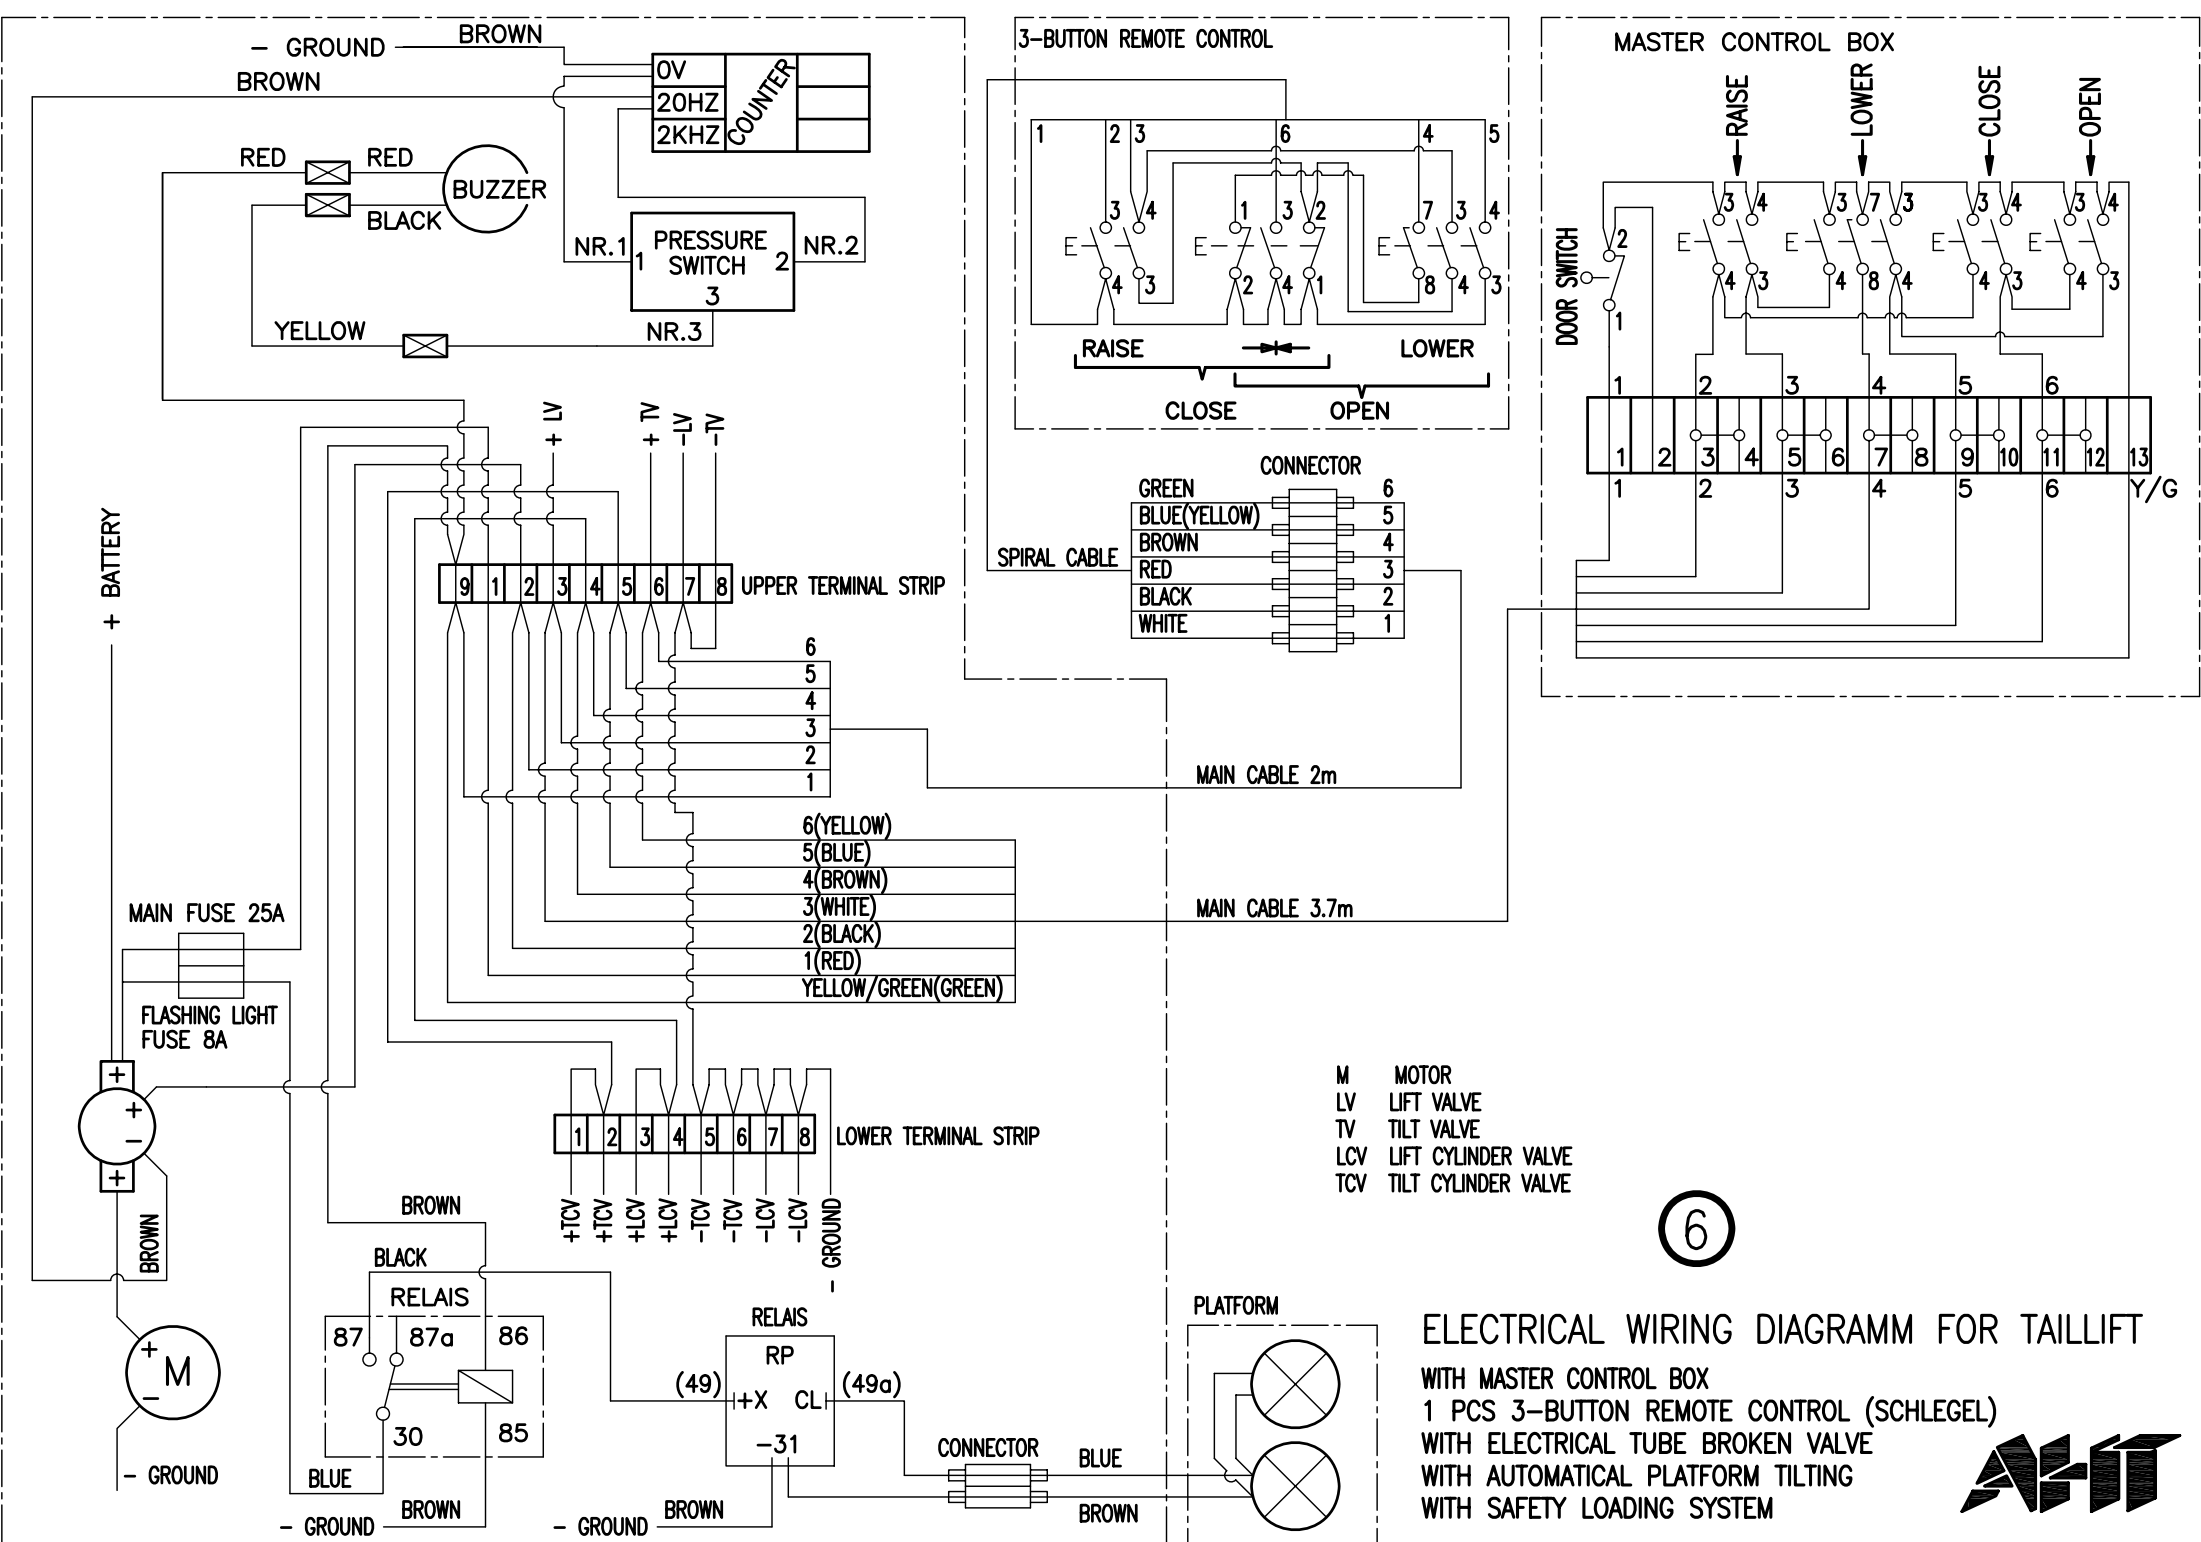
– GROUND
BROWN
BROWN
0V
20HZ
2KHZ
COUNTER
RED
RED
BUZZER
BLACK
NR.1
1
PRESSURE SWITCH
3
2
NR.2
YELLOW
NR.3

3–BUTTON REMOTE CONTROL
1 2 3 6 4 5
E 3 4 4 3
E 1 3 2 2 4 1
E 7 3 4 8 4 3
RAISE
LOWER
CLOSE
OPEN

MASTER CONTROL BOX
RAISE
LOWER
CLOSE
OPEN
DOOR SWITCH
2
1
E 3 4 4 3
E 3 7 8 4
3 E 3 4 4 3
E 3 4 4 3
1 2 3 4 5 6
1 2 3 4 5 6 7 8 9 10 11 12 13
1 2 3 4 5 6 Y/G

+ LV
+ TV
–LV
–TV

+ BATTERY

CONNECTOR
GREEN 6
BLUE(YELLOW) 5
BROWN 4
RED 3
BLACK 2
WHITE 1
SPIRAL CABLE

9 1 2 3 4 5 6 7 8 UPPER TERMINAL STRIP

6
5
4
3
2
1
MAIN CABLE 2m

6(YELLOW)
5(BLUE)
4(BROWN)
3(WHITE)
2(BLACK)
1(RED)
YELLOW/GREEN(GREEN)
MAIN CABLE 3.7m

MAIN FUSE 25A
FLASHING LIGHT FUSE 8A
+
+
–
+

1 2 3 4 5 6 7 8 LOWER TERMINAL STRIP
+TCV +TCV +LCV +LCV –TCV –TCV –LCV –LCV – GROUND

M MOTOR
LV LIFT VALVE
TV TILT VALVE
LCV LIFT CYLINDER VALVE
TCV TILT CYLINDER VALVE

6

BROWN
BROWN
BLACK
RELAIS
87 87a 86
30 85
BLUE
– GROUND
BROWN
M
+
–
– GROUND

RELAIS
RP
(49) +X CL (49a)
–31
– GROUND
BROWN
CONNECTOR
BLUE
BROWN
PLATFORM

ELECTRICAL WIRING DIAGRAMM FOR TAILLIFT
WITH MASTER CONTROL BOX
1 PCS 3–BUTTON REMOTE CONTROL (SCHLEGEL)
WITH ELECTRICAL TUBE BROKEN VALVE
WITH AUTOMATICAL PLATFORM TILTING
WITH SAFETY LOADING SYSTEM
AHT